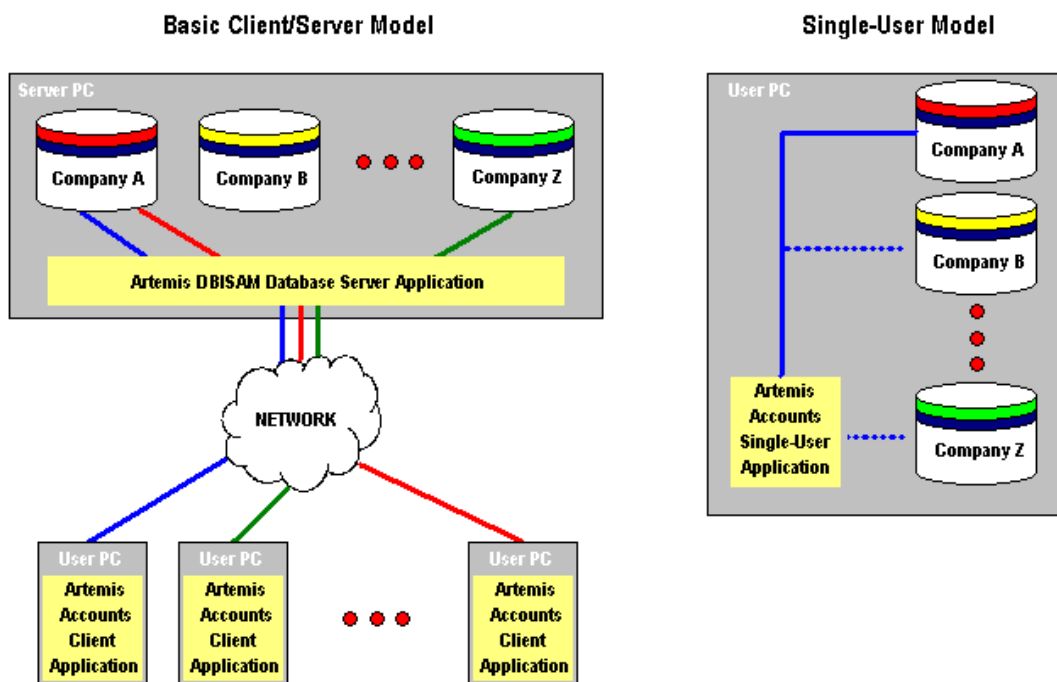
Basic Client/Server Model

Server PC

Company A

Company B

Company Z

Artemis DBISAM Database Server Application

NETWORK

User PC

Artemis Accounts Client Application

User PC

Artemis Accounts Client Application

User PC

Artemis Accounts Client Application

Single-User Model

User PC

Company A

Company B

Artemis Accounts Single-User Application

Company Z